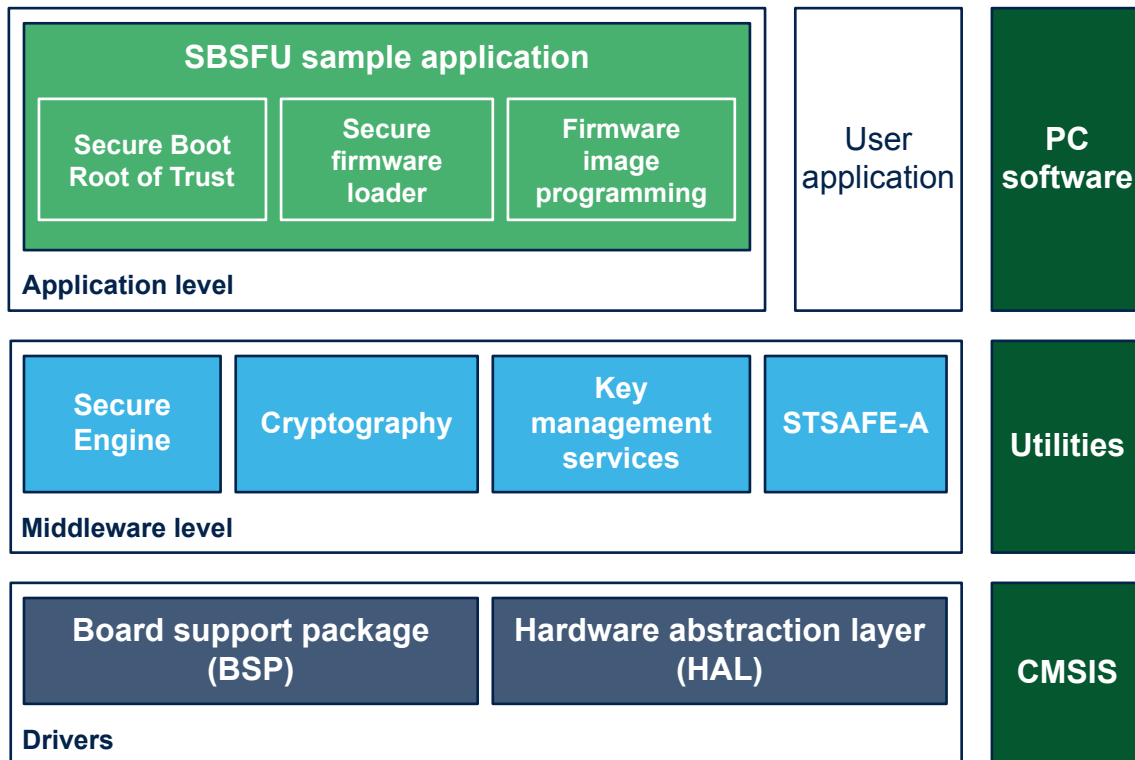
SBSFU sample application

Secure Boot Root of Trust

Secure firmware loader

Firmware image programming

Application level

User application

PC software

Secure Engine

Cryptography

Key management services

STSAFE-A

Middleware level

Utilities

Board support package (BSP)

Hardware abstraction layer (HAL)

Drivers

CMSIS